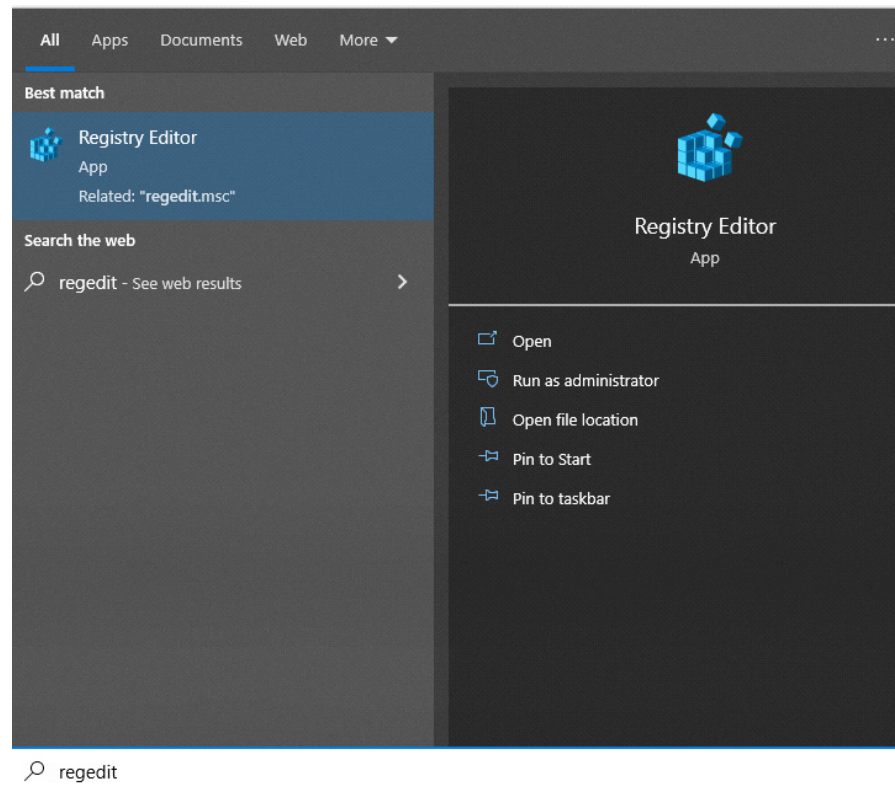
All Apps Documents Web More ···

Best match

Registry Editor
App
Related: "regedit.msc"

Search the web

regedit - See web results

Registry Editor
App

Open
Run as administrator
Open file location
Pin to Start
Pin to taskbar

regedit